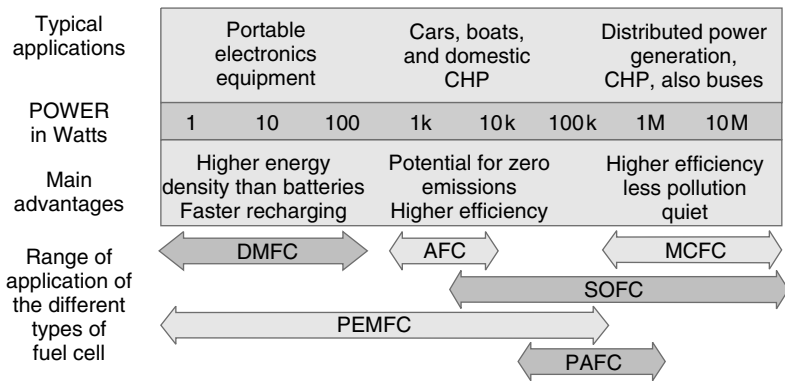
Typical applications

Portable electronics equipment

Cars, boats, and domestic CHP

Distributed power generation, CHP, also buses

POWER in Watts

1 10 100 1k 10k 100k 1M 10M

Main advantages

Higher energy density than batteries Faster recharging

Potential for zero emissions Higher efficiency

Higher efficiency less pollution quiet

Range of application of the different types of fuel cell

DMFC

AFC

MCFC

SOFC

PEMFC

PAFC